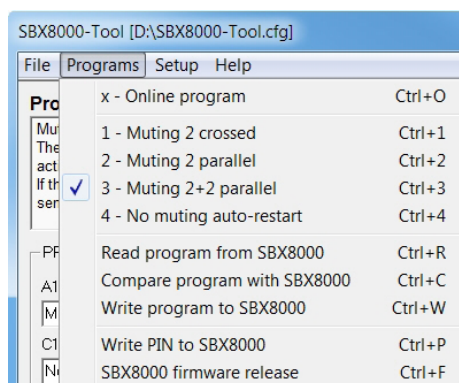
SBX8000-Tool [D:\SBX8000-Tool.cfg]

File Programs Setup Help

Pro
Mu
The
act
If th
ser

PF
A1
M
C1
N

x - Online program Ctrl+O

1 - Muting 2 crossed Ctrl+1
2 - Muting 2 parallel Ctrl+2
3 - Muting 2+2 parallel Ctrl+3
4 - No muting auto-restart Ctrl+4

Read program from SBX8000 Ctrl+R
Compare program with SBX8000 Ctrl+C
Write program to SBX8000 Ctrl+W

Write PIN to SBX8000 Ctrl+P
SBX8000 firmware release Ctrl+F